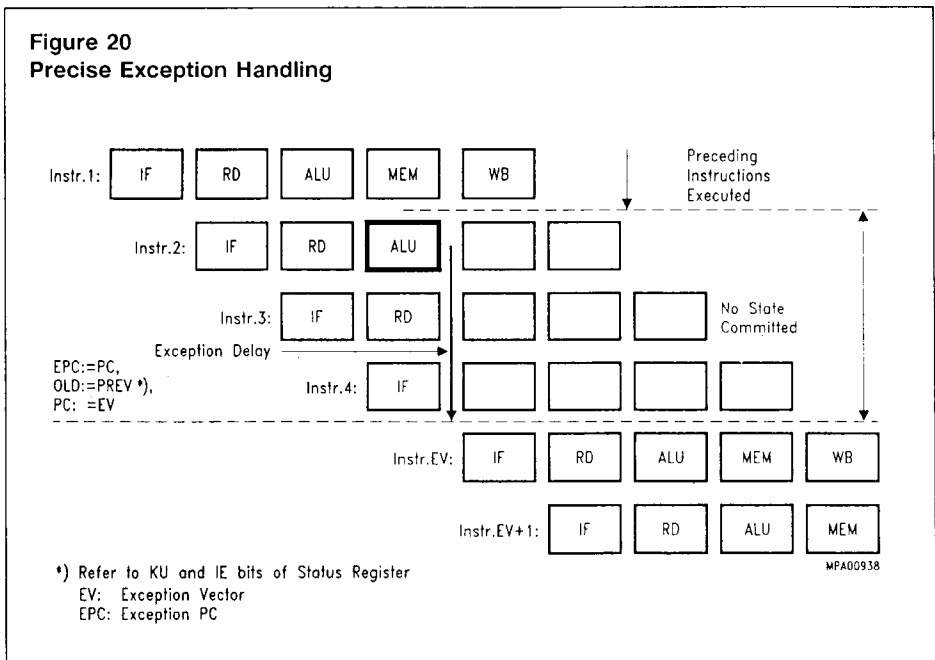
Figure 20
Precise Exception Handling

Instr.1: IF RD ALU MEM WB

Preceding Instructions Executed

Instr.2: IF RD ALU

Instr.3: IF RD

No State Committed

Exception Delay

EPC:=PC, OLD:=PREV *), PC: =EV

Instr.4: IF

Instr.EV: IF RD ALU MEM WB

Instr.EV+1: IF RD ALU MEM

MPA00938

*) Refer to KU and IE bits of Status Register
EV: Exception Vector
EPC: Exception PC